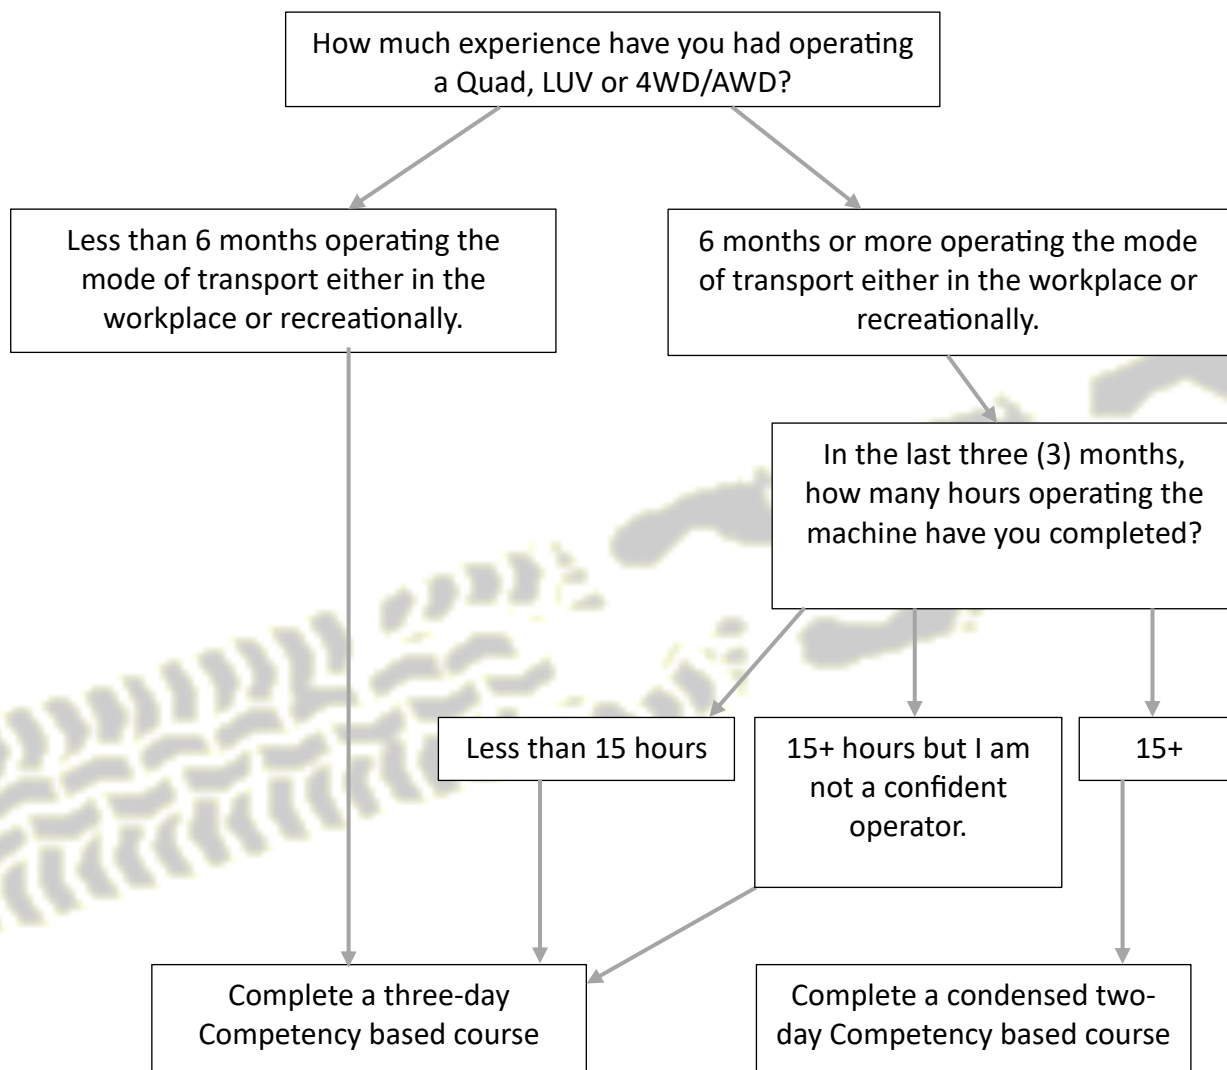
How much experience have you had operating a Quad, LUV or 4WD/AWD?

Less than 6 months operating the mode of transport either in the workplace or recreationally.

6 months or more operating the mode of transport either in the workplace or recreationally.

In the last three (3) months, how many hours operating the machine have you completed?

Less than 15 hours

15+ hours but I am not a confident operator.

15+

Complete a three-day Competency based course

Complete a condensed two-day Competency based course